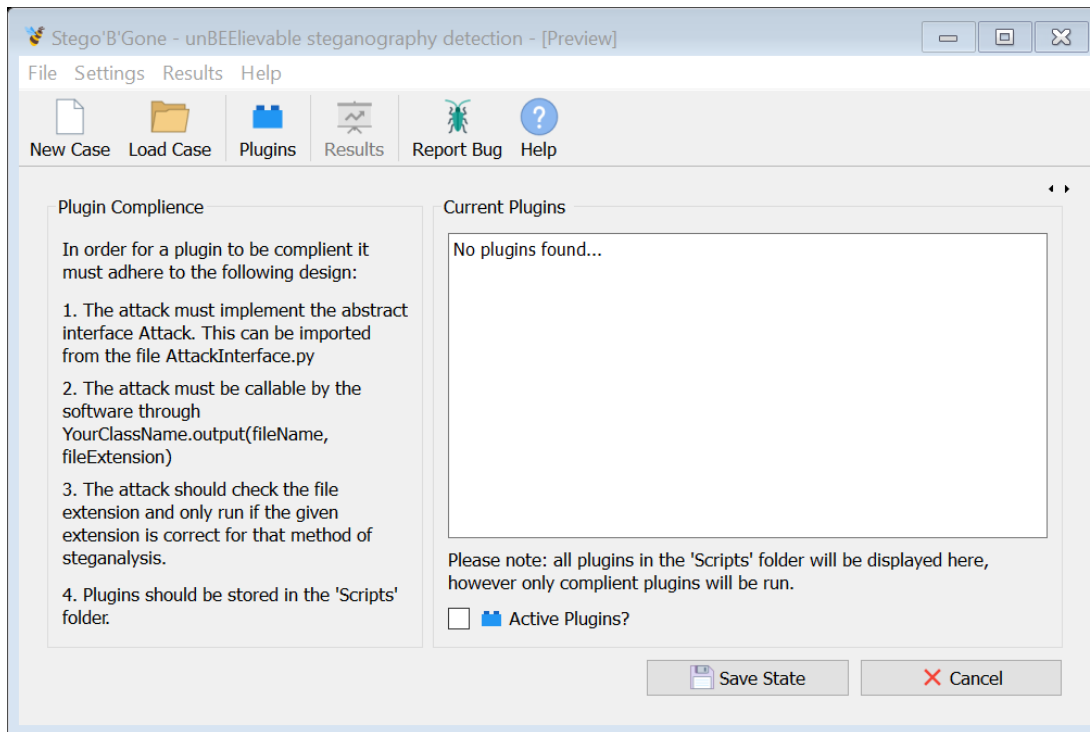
Stego'B'Gone - unBEElievable steganography detection - [Preview]

File Settings Results Help

New Case Load Case Plugins Results Report Bug Help

Plugin Complience

In order for a plugin to be complient it must adhere to the following design:

1. The attack must implement the abstract interface Attack. This can be imported from the file AttackInterface.py

2. The attack must be callable by the software through YourClassName.output(fileName, fileExtension)

3. The attack should check the file extension and only run if the given extension is correct for that method of steganalysis.

4. Plugins should be stored in the 'Scripts' folder.

Current Plugins

No plugins found...

Please note: all plugins in the 'Scripts' folder will be displayed here, however only complient plugins will be run.

Active Plugins?

Save State

Cancel